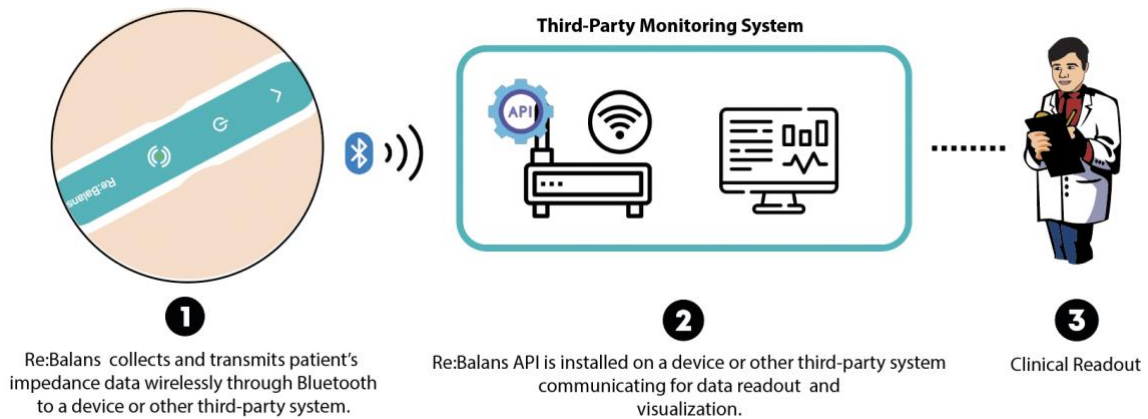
Re:Balans

Third-Party Monitoring System

API

1

Re:Balans collects and transmits patient's impedance data wirelessly through Bluetooth to a device or other third-party system.

2

Re:Balans API is installed on a device or other third-party system communicating for data readout and visualization.

3

Clinical Readout